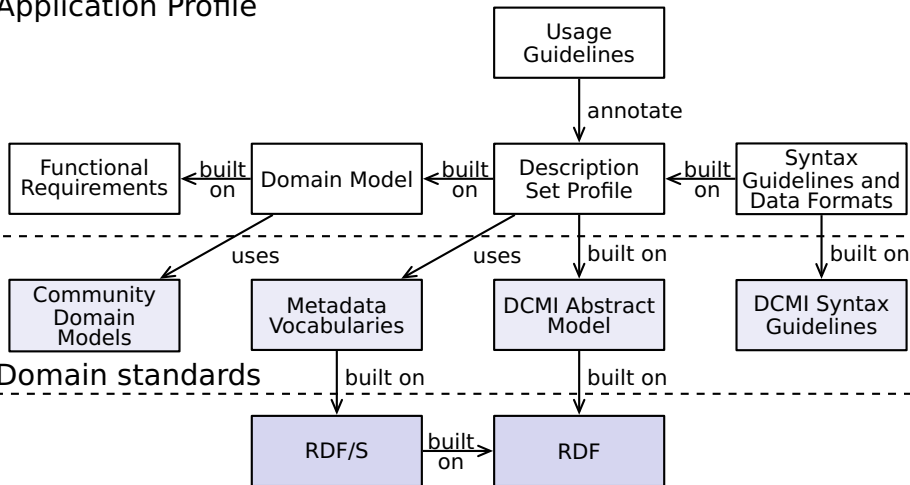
Application Profile

Usage Guidelines

annotate

Functional Requirements

built on

Domain Model

built on

Description Set Profile

built on

Syntax Guidelines and Data Formats

uses

uses

built on

built on

Community Domain Models

Metadata Vocabularies

DCMI Abstract Model

DCMI Syntax Guidelines

Domain standards

built on

built on

RDF/S

built on

RDF